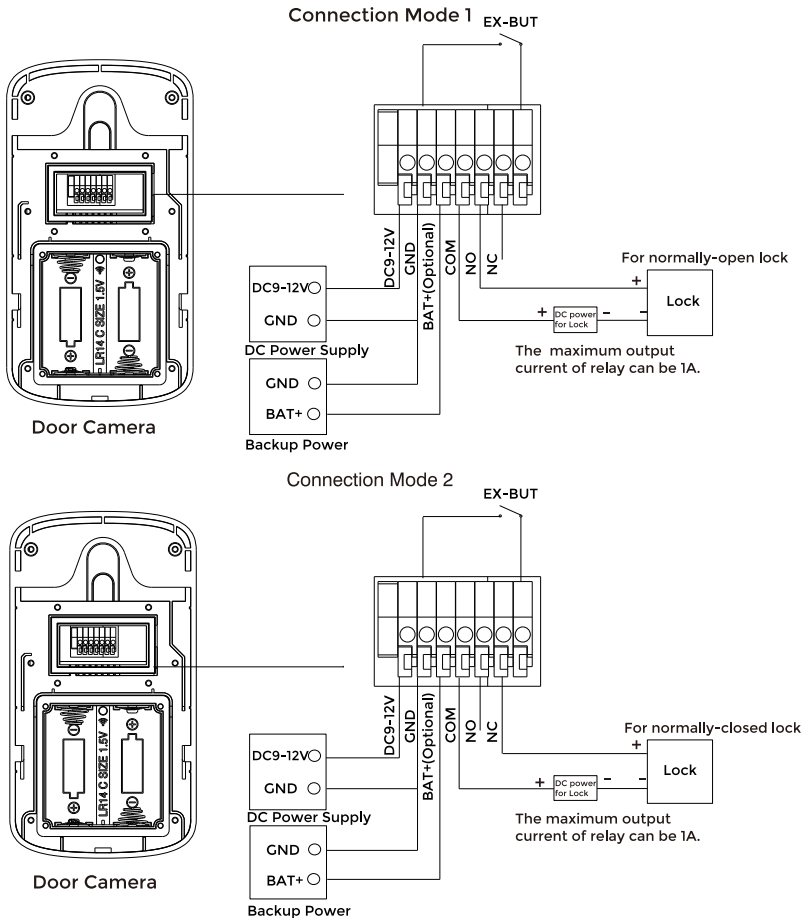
Connection Mode 1

EX-BUT

LR14 C SIZE 1.5V

DC9-12V
GND
BAT+(Optional)
COM
NO
NC

For normally-open lock

+
Lock
+ DC power for Lock -
-

DC9-12V
GND
DC Power Supply

The maximum output current of relay can be 1A.

GND
BAT+
Backup Power

Door Camera

Connection Mode 2

EX-BUT

LR14 C SIZE 1.5V

DC9-12V
GND
BAT+(Optional)
COM
NO
NC

For normally-closed lock

+
Lock
+ DC power for Lock -
-

DC9-12V
GND
DC Power Supply

The maximum output current of relay can be 1A.

GND
BAT+
Backup Power

Door Camera